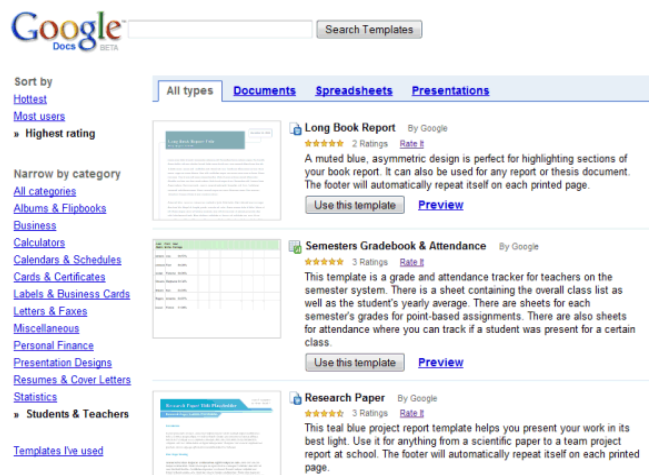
Google Docs BETA

Search Templates

Sort by
Hottest
Most users
» Highest rating

Narrow by category
All categories
Albums & Flipbooks
Business
Calculators
Calendars & Schedules
Cards & Certificates
Labels & Business Cards
Letters & Faxes
Miscellaneous
Personal Finance
Presentation Designs
Resumes & Cover Letters
Statistics
» Students & Teachers

Templates I've used

All types | Documents | Spreadsheets | Presentations

Long Book Report By Google
2 Ratings Rate It
A muted blue, asymmetric design is perfect for highlighting sections of your book report. It can also be used for any report or thesis document. The footer will automatically repeat itself on each printed page.
Use this template Preview

Semesters Gradebook & Attendance By Google
3 Ratings Rate It
This template is a grade and attendance tracker for teachers on the semester system. There is a sheet containing the overall class list as well as the student's yearly average. There are sheets for each semester's grades for point-based assignments. There are also sheets for attendance where you can track if a student was present for a certain class.
Use this template Preview

Research Paper By Google
3 Ratings Rate It
This teal blue project report template helps you present your work in its best light. Use it for anything from a scientific paper to a team project report at school. The footer will automatically repeat itself on each printed page.